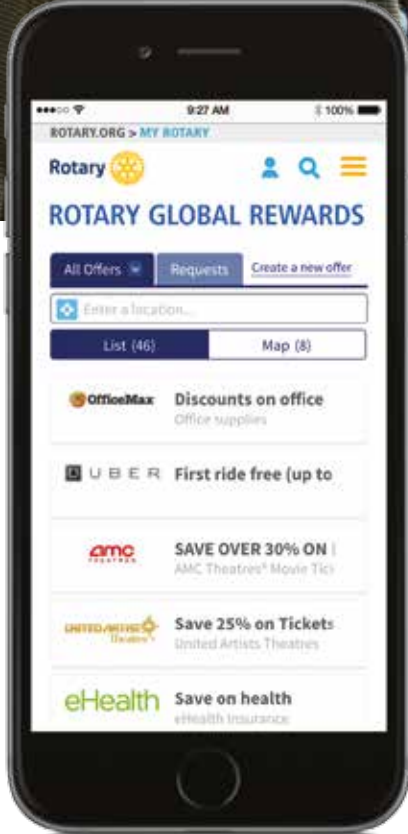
9:27 AM
100%
ROTARY.ORG > MY ROTARY
Rotary
ROTARY GLOBAL REWARDS
All Offers
Requests
Create a new offer
Enter a location...
List (46)
Map (8)
OfficeMax
Discounts on office
Office supplies
UBER
First ride free (up to
amc THEATRES
SAVE OVER 30% ON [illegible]
AMC Theatres® Movie Tic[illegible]
UNITED ARTISTS Theatres
Save 25% on Tickets
United Artists Theatres
eHealth
Save on health
eHealth Insurance